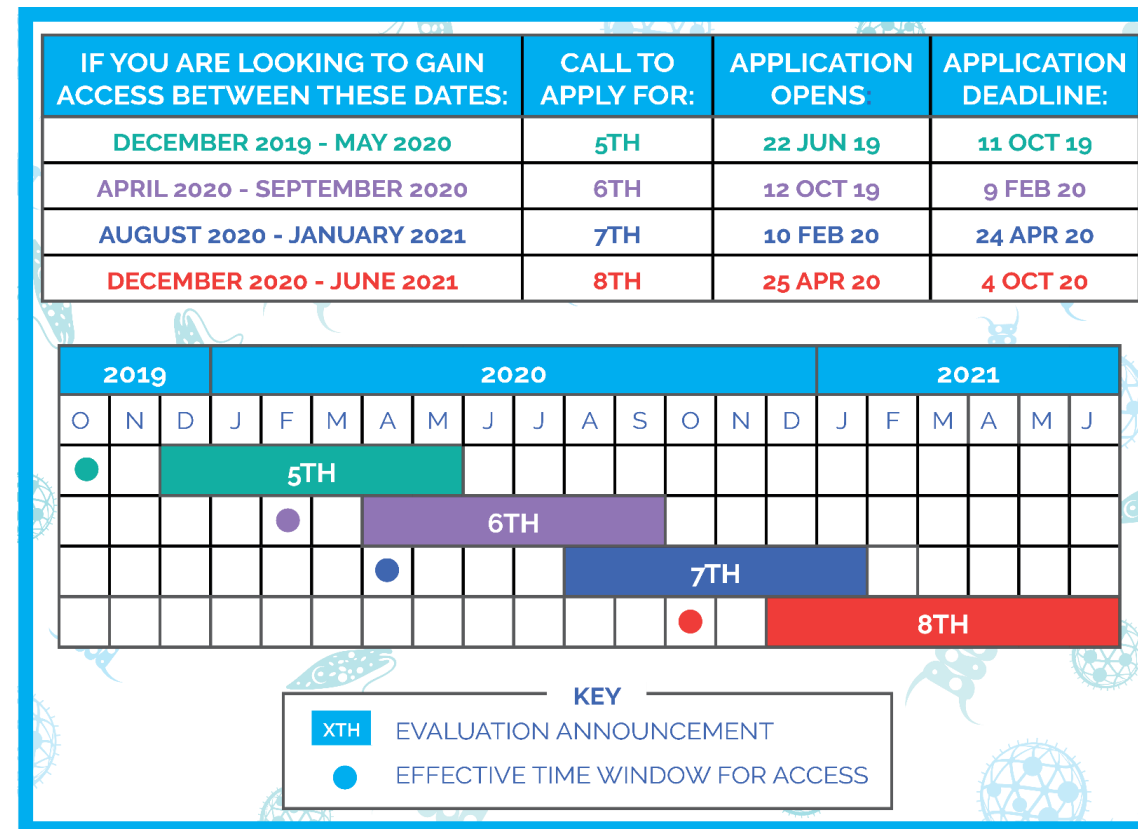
| IF YOU ARE LOOKING TO GAIN ACCESS BETWEEN THESE DATES: | CALL TO APPLY FOR: | APPLICATION OPENS: | APPLICATION DEADLINE: |
|---|---|---|---|
| DECEMBER 2019 - MAY 2020 | 5TH | 22 JUN 19 | 11 OCT 19 |
| APRIL 2020 - SEPTEMBER 2020 | 6TH | 12 OCT 19 | 9 FEB 20 |
| AUGUST 2020 - JANUARY 2021 | 7TH | 10 FEB 20 | 24 APR 20 |
| DECEMBER 2020 - JUNE 2021 | 8TH | 25 APR 20 | 4 OCT 20 |

| 2019 | | | 2020 | | | | | | | | | | | | 2021 | | | | | |
|---|---|---|---|---|---|---|---|---|---|---|---|---|---|---|---|---|---|---|---|---|
| O | N | D | J | F | M | A | M | J | J | A | S | O | N | D | J | F | M | A | M | J |
| | | 5TH | | | | | | | | | | | | | | | | | | |
| | | | | | | 6TH | | | | | | | | | | | | | | |
| | | | | | | | | | | 7TH | | | | | | | | | | |
| | | | | | | | | | | | | | | 8TH | | | | | | |

KEY
XTH EVALUATION ANNOUNCEMENT
EFFECTIVE TIME WINDOW FOR ACCESS